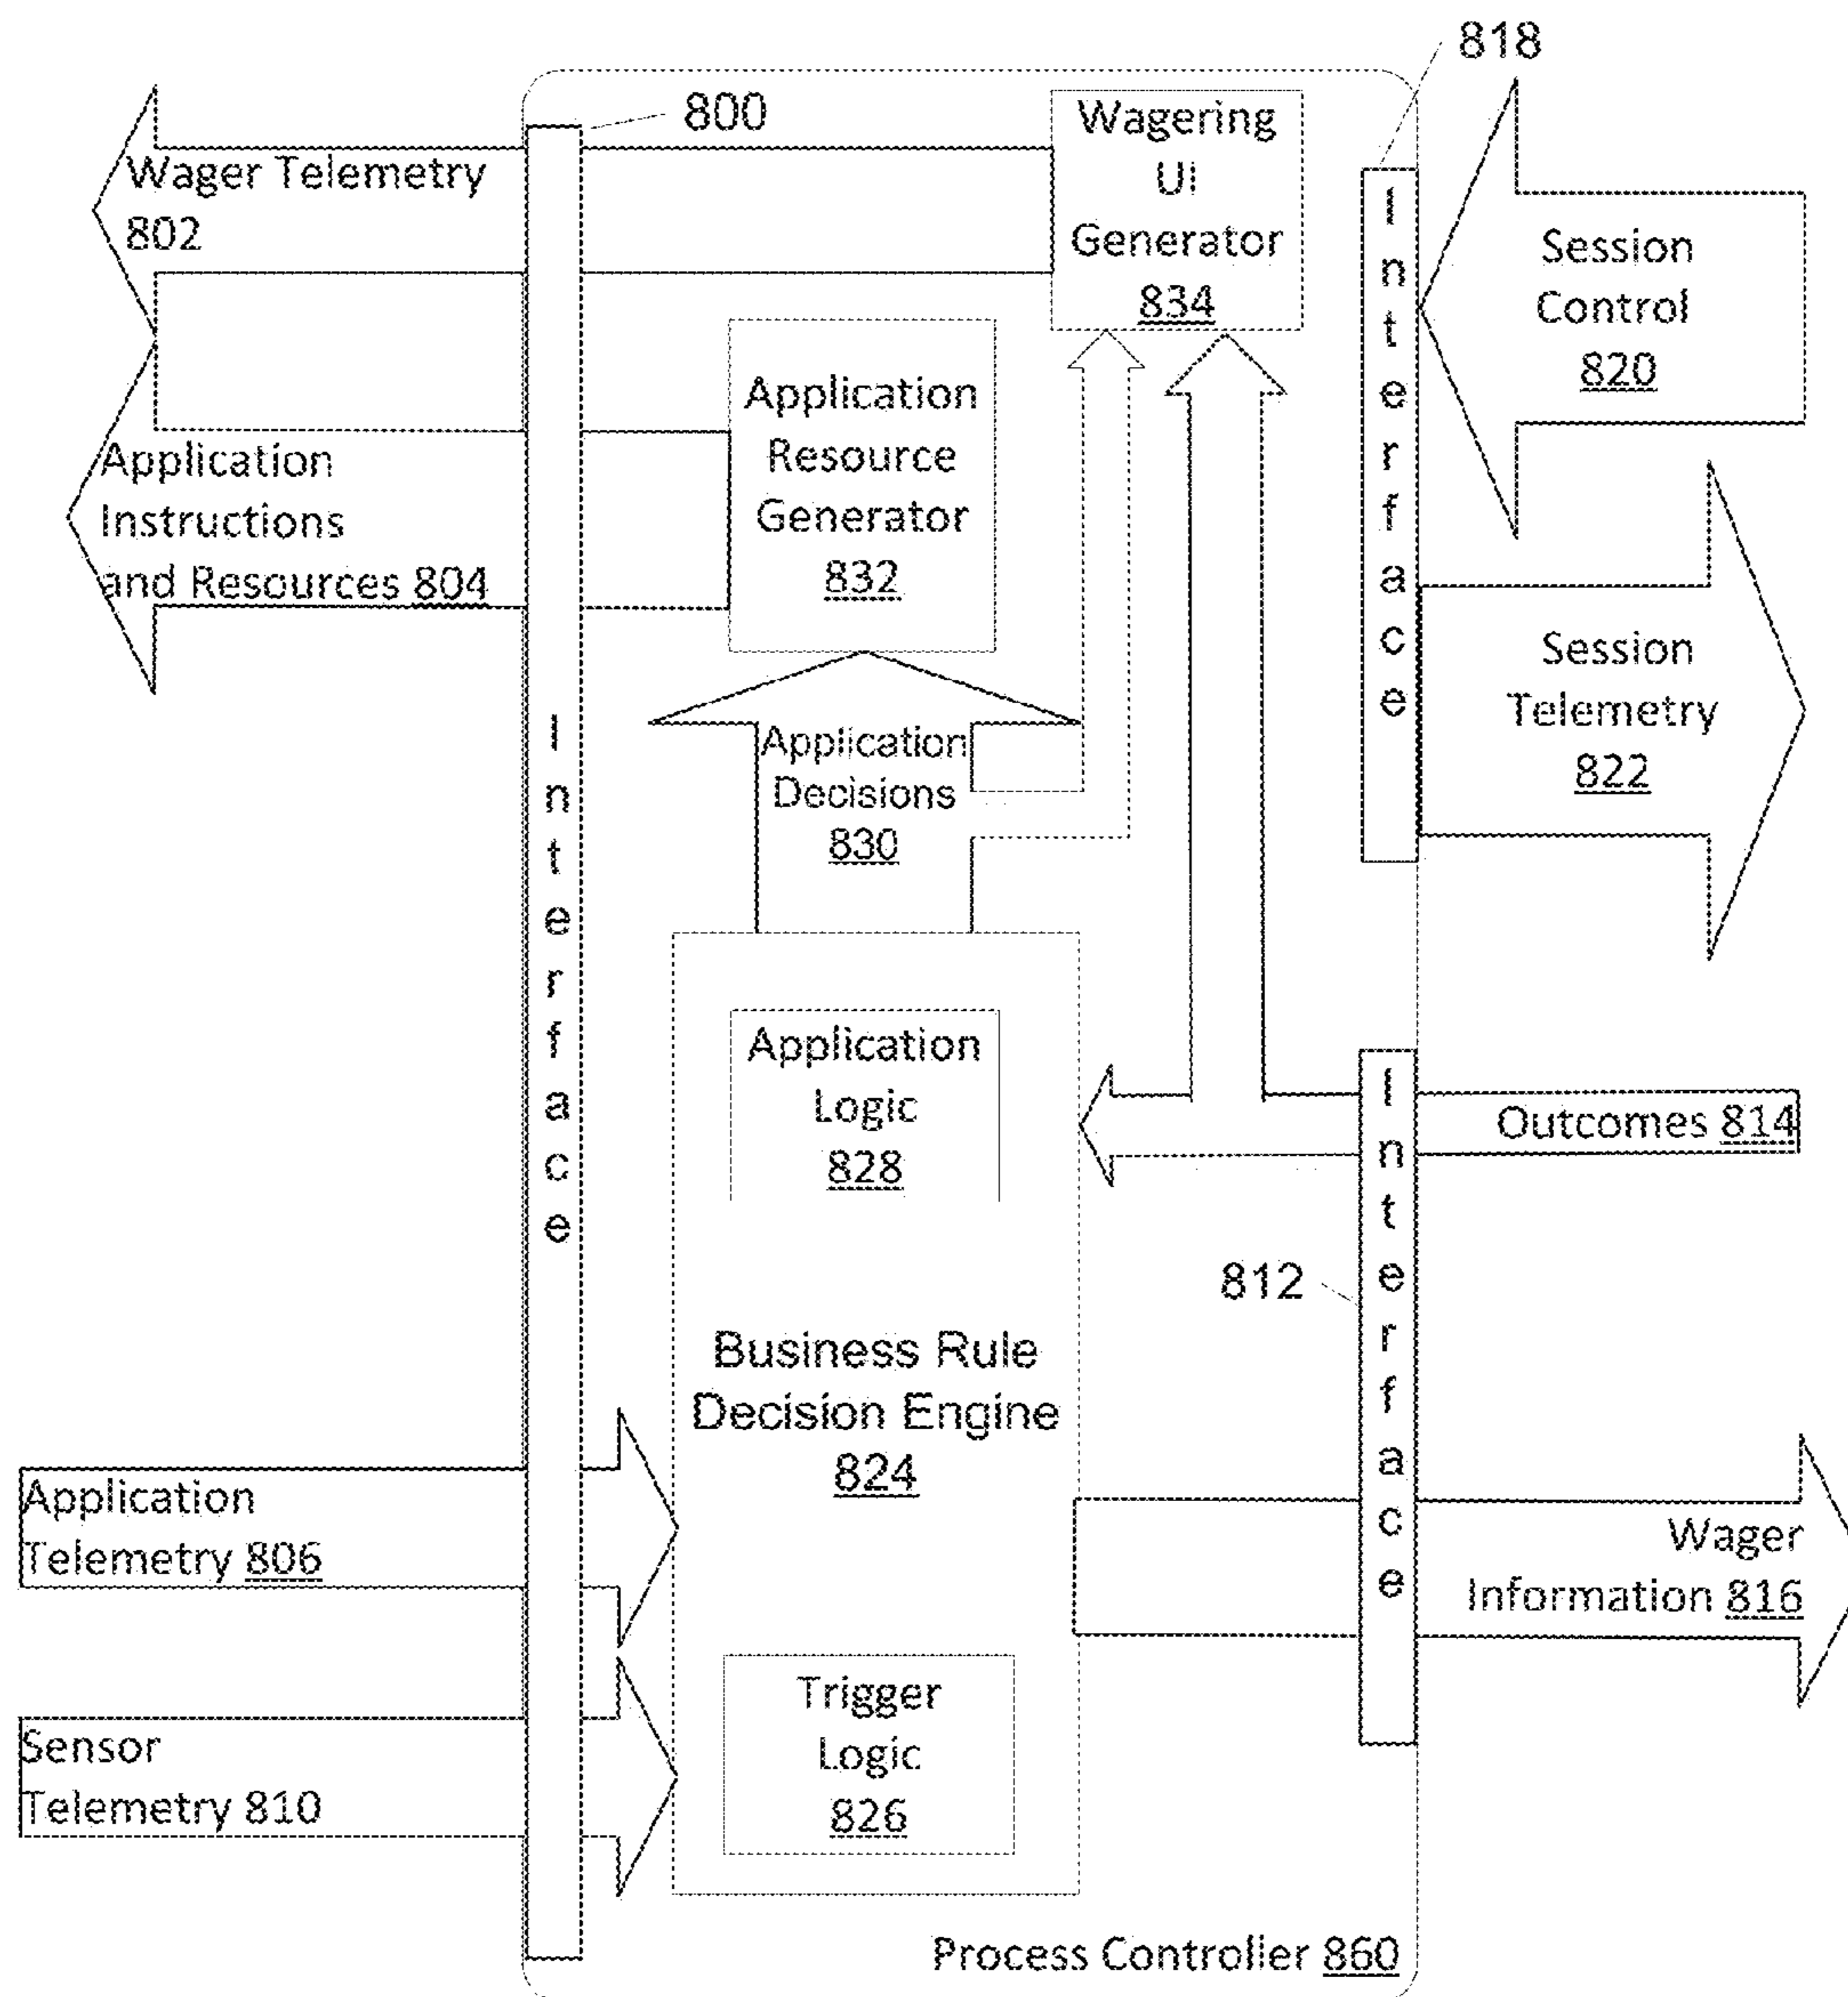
818

800

Wager Telemetry 802

Wagering UI Generator 834

Session Control 820

Interface

Application Resource Generator 832

Application Instructions and Resources 804

Session Telemetry 822

Application Decisions 830

Interface

Application Logic 828

Outcomes 814

812

Interface

Business Rule Decision Engine 824

Application Telemetry 806

Wager Information 816

Sensor Telemetry 810

Trigger Logic 826

Process Controller 860